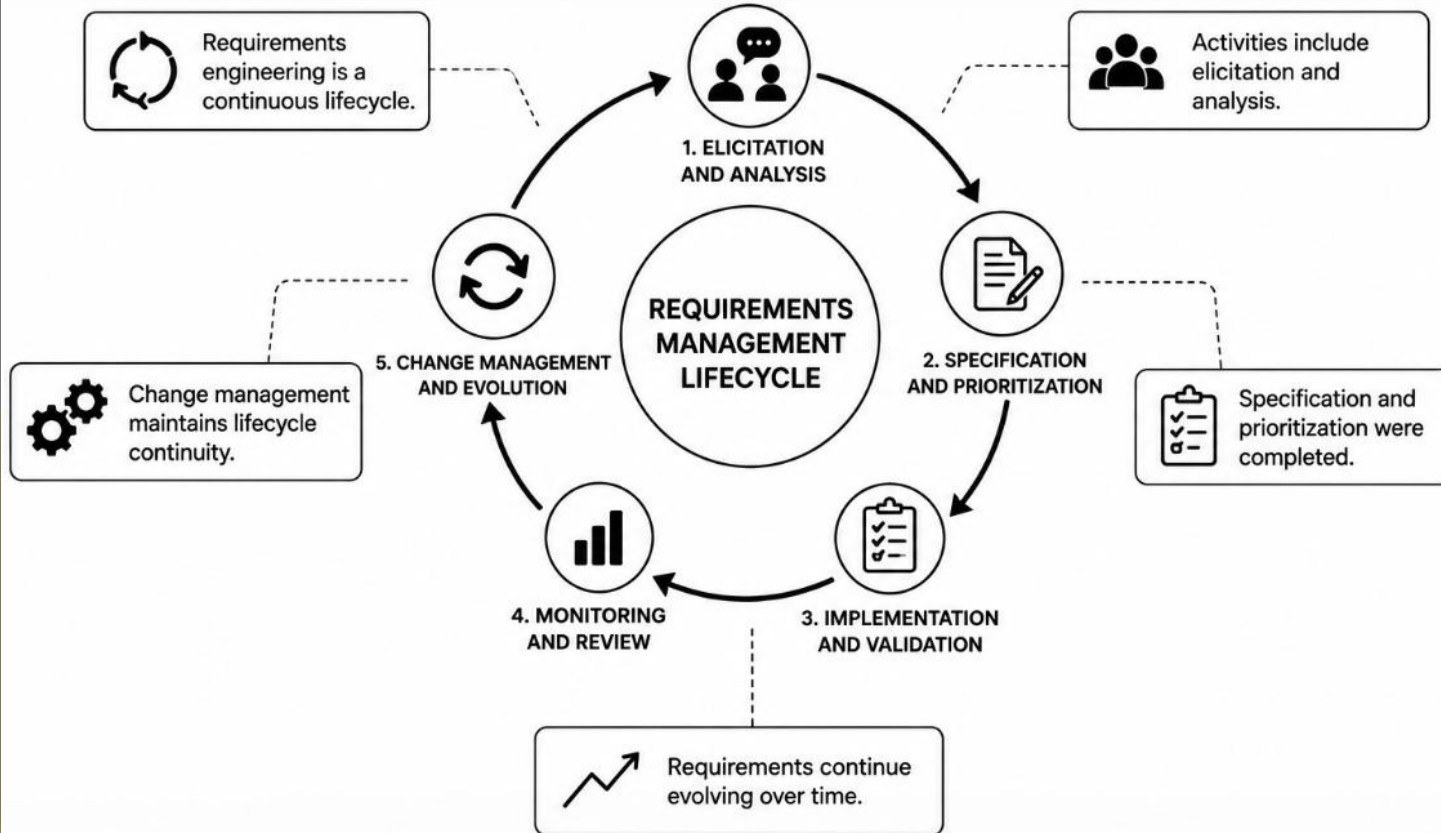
Requirements engineering is a continuous lifecycle.

1. ELICITATION AND ANALYSIS

Activities include elicitation and analysis.

REQUIREMENTS MANAGEMENT LIFECYCLE

5. CHANGE MANAGEMENT AND EVOLUTION

2. SPECIFICATION AND PRIORITIZATION

Change management maintains lifecycle continuity.

Specification and prioritization were completed.

4. MONITORING AND REVIEW

3. IMPLEMENTATION AND VALIDATION

Requirements continue evolving over time.